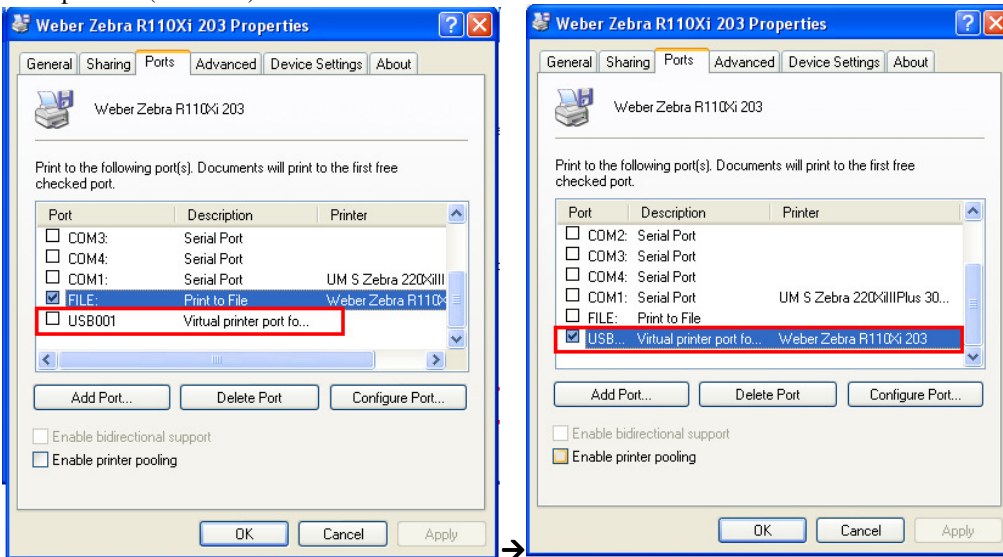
Weber Zebra R110Xi 203 Properties

General | Sharing | Ports | Advanced | Device Settings | About

Weber Zebra R110Xi 203

Print to the following port(s). Documents will print to the first free checked port.

| Port | Description | Printer |
|---|---|---|
| COM3: | Serial Port | |
| COM4: | Serial Port | |
| COM1: | Serial Port | UM S Zebra 220XiIII |
| FILE: | Print to File | Weber Zebra R110X |
| USB001 | Virtual printer port fo... | |

Add Port... | Delete Port | Configure Port...

Enable bidirectional support

Enable printer pooling

OK | Cancel | Apply

→

Weber Zebra R110Xi 203 Properties

General | Sharing | Ports | Advanced | Device Settings | About

Weber Zebra R110Xi 203

Print to the following port(s). Documents will print to the first free checked port.

| Port | Description | Printer |
|---|---|---|
| COM2: | Serial Port | |
| COM3: | Serial Port | |
| COM4: | Serial Port | |
| COM1: | Serial Port | UM S Zebra 220XiIIIPlus 30... |
| FILE: | Print to File | |
| USB... | Virtual printer port fo... | Weber Zebra R110Xi 203 |

Add Port... | Delete Port | Configure Port...

Enable bidirectional support

Enable printer pooling

OK | Cancel | Apply